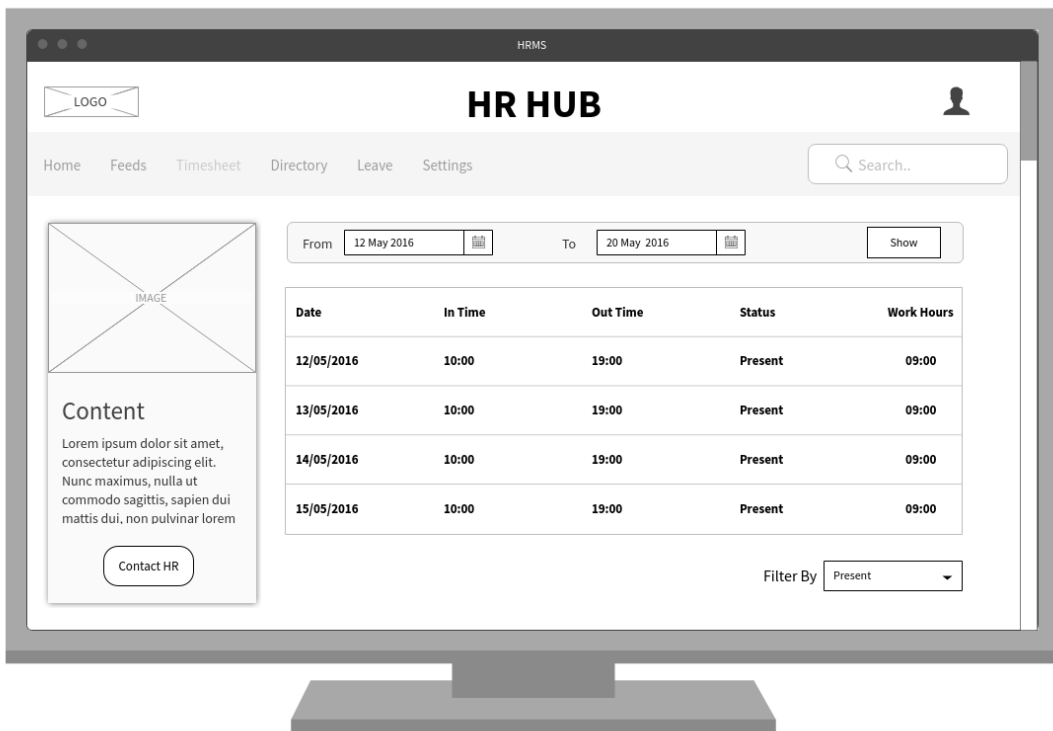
HRMS

LOGO

HR HUB

Home Feeds Timesheet Directory Leave Settings

Search..

IMAGE

Content

Lorem ipsum dolor sit amet, consectetur adipiscing elit. Nunc maximus, nulla ut commodo sagittis, sapien dui mattis dui, non pulvinar lorem

Contact HR

From 12 May 2016 To 20 May 2016 Show

| Date | In Time | Out Time | Status | Work Hours |
|---|---|---|---|---|
| 12/05/2016 | 10:00 | 19:00 | Present | 09:00 |
| 13/05/2016 | 10:00 | 19:00 | Present | 09:00 |
| 14/05/2016 | 10:00 | 19:00 | Present | 09:00 |
| 15/05/2016 | 10:00 | 19:00 | Present | 09:00 |

Filter By Present